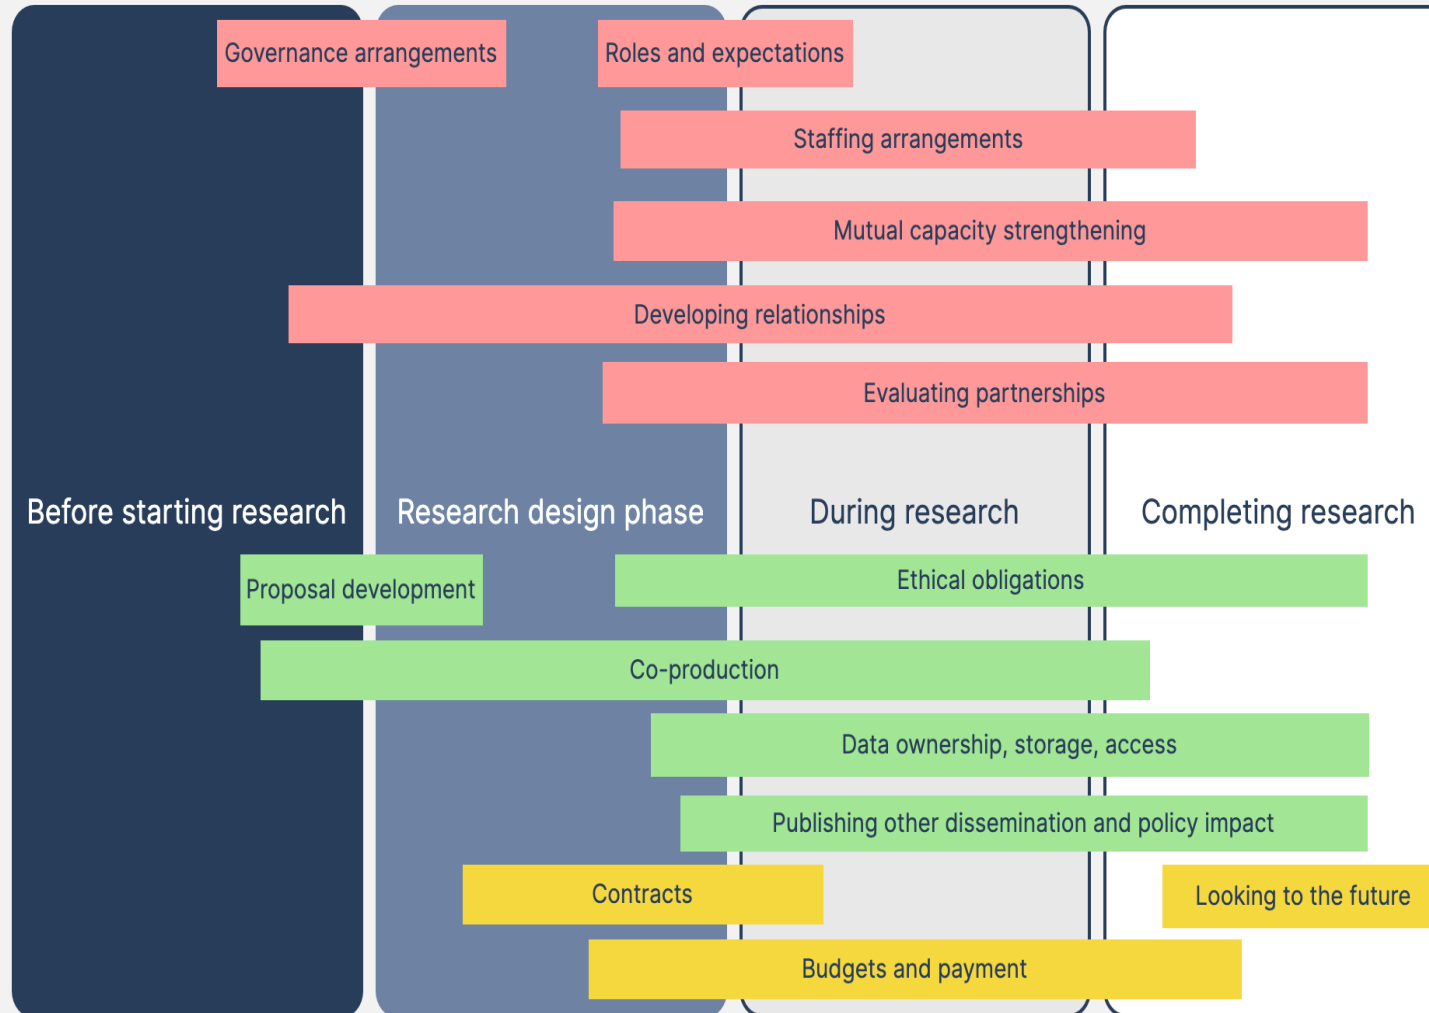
Governance arrangements
Roles and expectations
Staffing arrangements
Mutual capacity strengthening
Developing relationships
Evaluating partnerships

Before starting research
Research design phase
During research
Completing research

Proposal development
Ethical obligations
Co-production
Data ownership, storage, access
Publishing other dissemination and policy impact
Contracts
Looking to the future
Budgets and payment